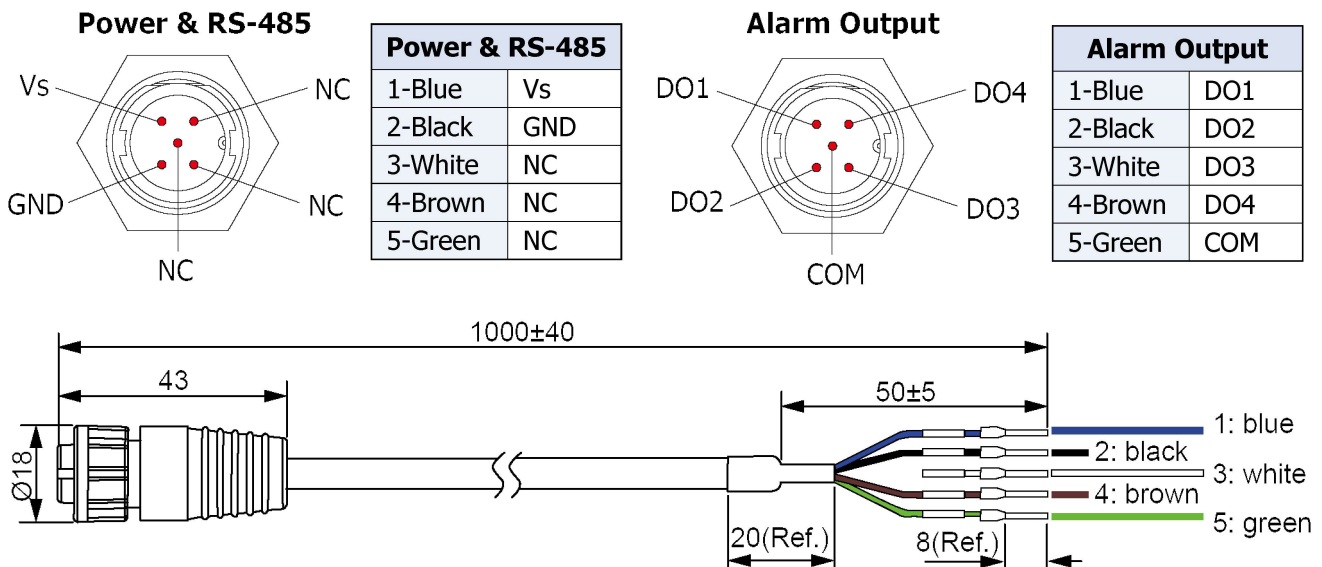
Power & RS-485

Vs
NC
GND
NC
NC

| Power & RS-485 | |
|---|---|
| 1-Blue | Vs |
| 2-Black | GND |
| 3-White | NC |
| 4-Brown | NC |
| 5-Green | NC |

Alarm Output

DO1
DO4
DO2
DO3
COM

| Alarm Output | |
|---|---|
| 1-Blue | DO1 |
| 2-Black | DO2 |
| 3-White | DO3 |
| 4-Brown | DO4 |
| 5-Green | COM |

1000±40
43
Ø18
50±5
1: blue
2: black
3: white
4: brown
5: green
20(Ref.)
8(Ref.)